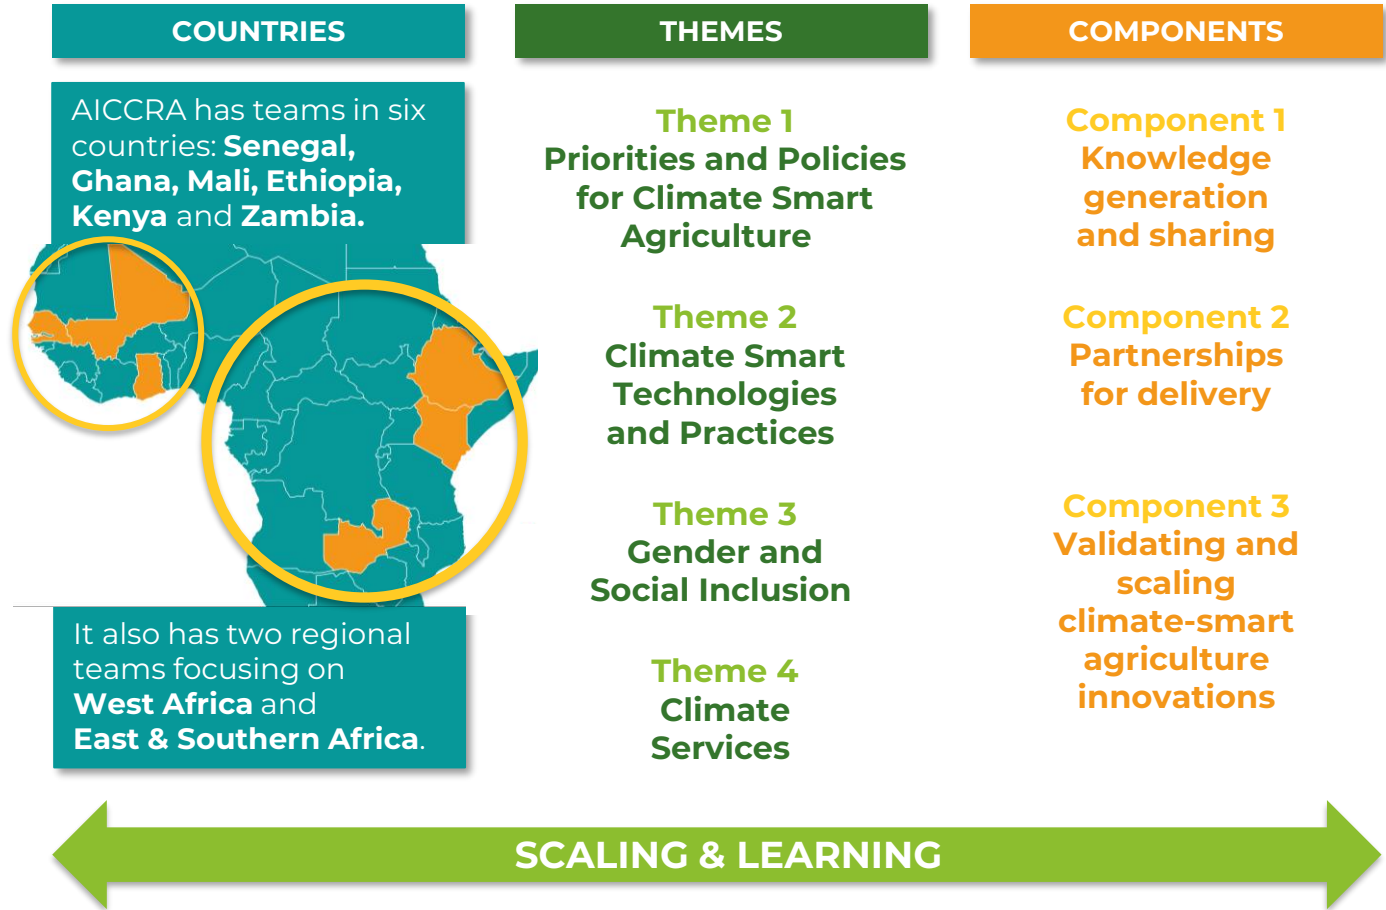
COUNTRIES

AICCRA has teams in six countries: **Senegal, Ghana, Mali, Ethiopia, Kenya** and **Zambia.**

It also has two regional teams focusing on **West Africa** and **East & Southern Africa**.

THEMES

Theme 1
Priorities and Policies for Climate Smart Agriculture

Theme 2
Climate Smart Technologies and Practices

Theme 3
Gender and Social Inclusion

Theme 4
Climate Services

COMPONENTS

Component 1
Knowledge generation and sharing

Component 2
Partnerships for delivery

Component 3
Validating and scaling climate-smart agriculture innovations

SCALING & LEARNING